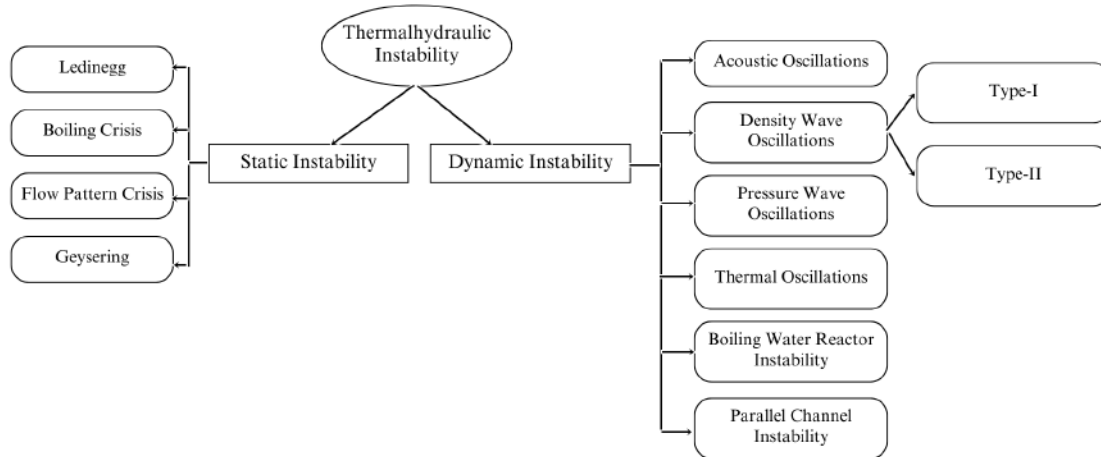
Thermalhydraulic Instability

Static Instability

Ledinegg

Boiling Crisis

Flow Pattern Crisis

Geysering

Dynamic Instability

Acoustic Oscillations

Density Wave Oscillations

Type-I

Type-II

Pressure Wave Oscillations

Thermal Oscillations

Boiling Water Reactor Instability

Parallel Channel Instability